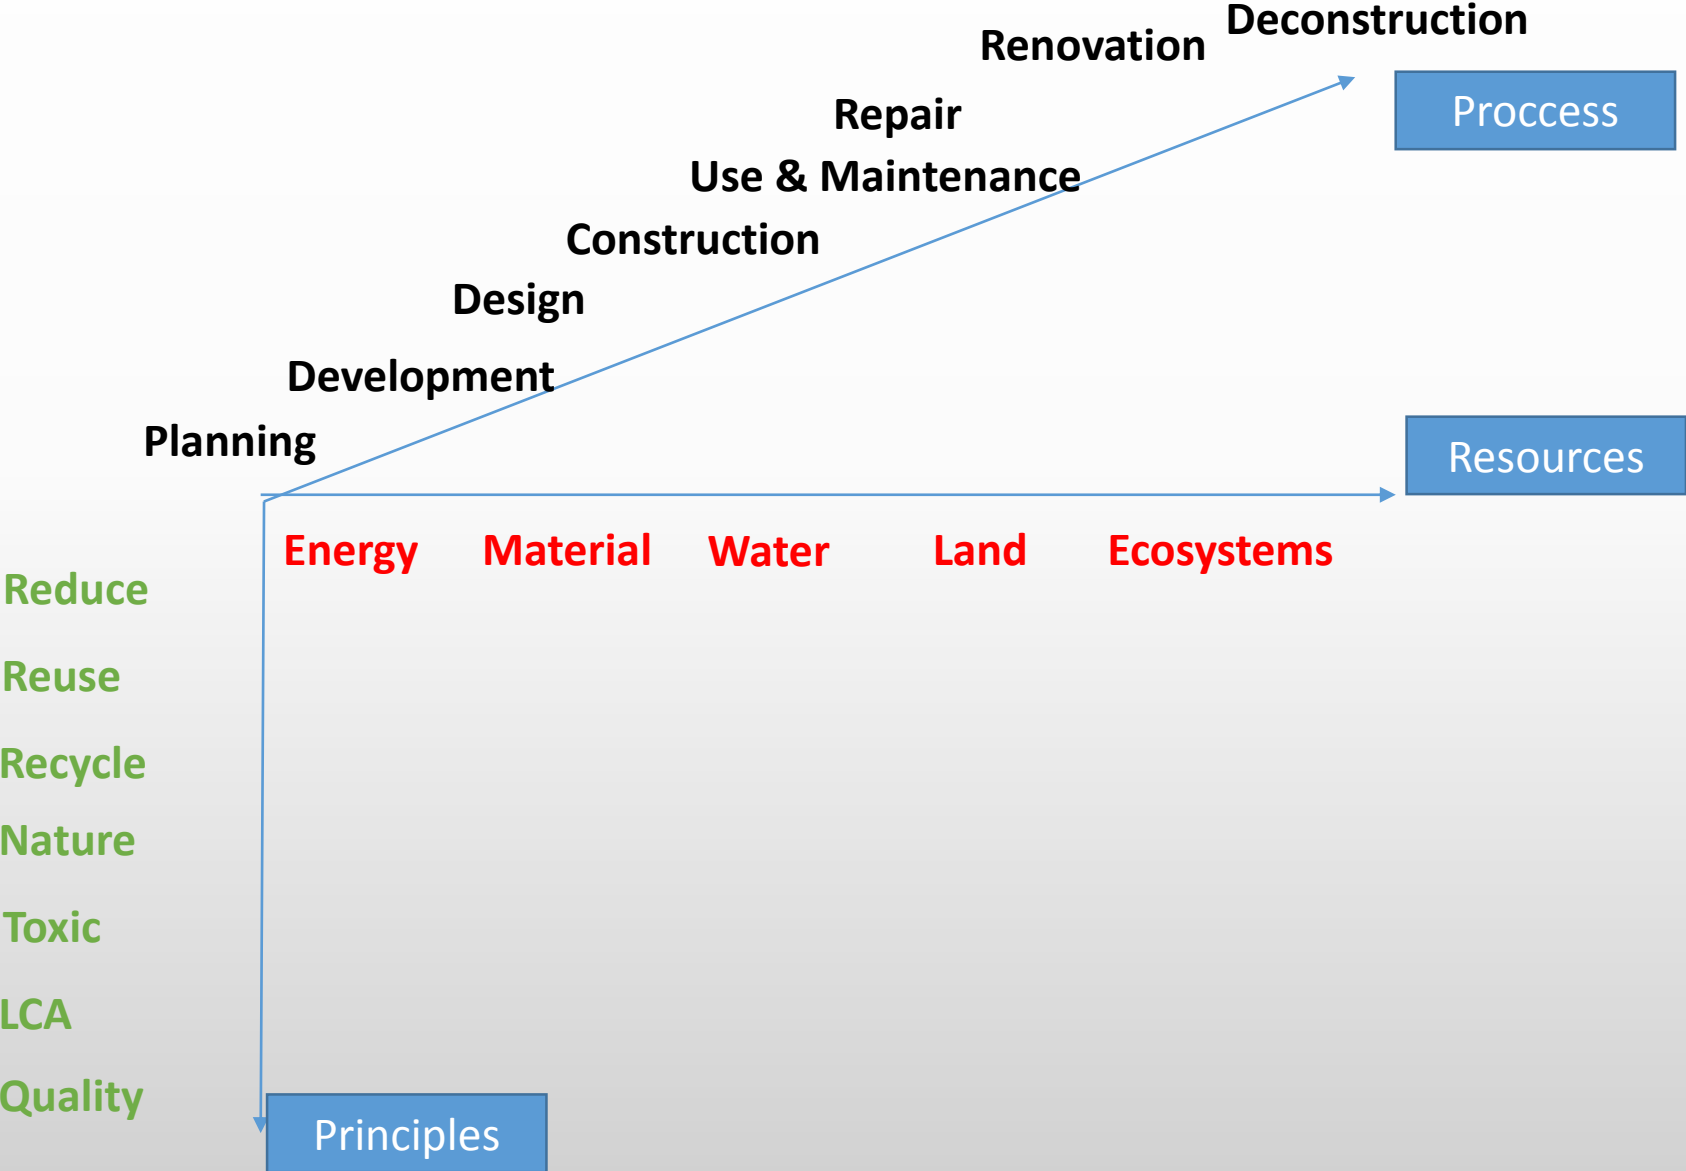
Deconstruction
Renovation
Proccess
Repair
Use & Maintenance
Construction
Design
Development
Planning
Resources
Energy Material Water Land Ecosystems
Reduce
Reuse
Recycle
Nature
Toxic
LCA
Quality
Principles